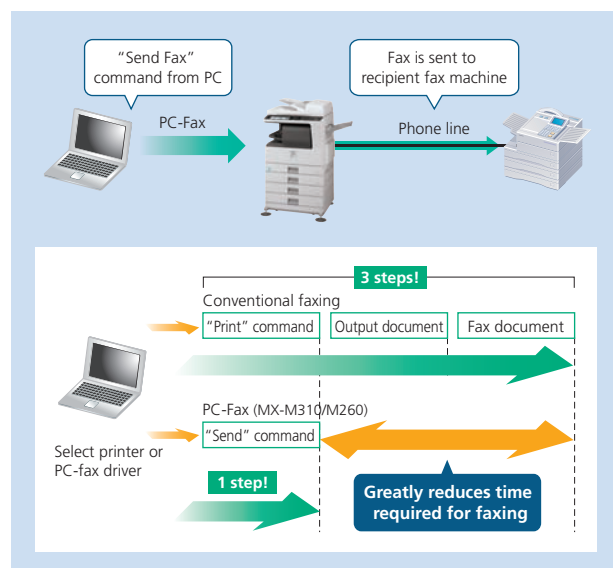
"Send Fax" command from PC

Fax is sent to recipient fax machine

PC-Fax

Phone line

3 steps!

Conventional faxing

"Print" command

Output document

Fax document

PC-Fax (MX-M310/M260)

"Send" command

Select printer or PC-fax driver

1 step!

Greatly reduces time required for faxing